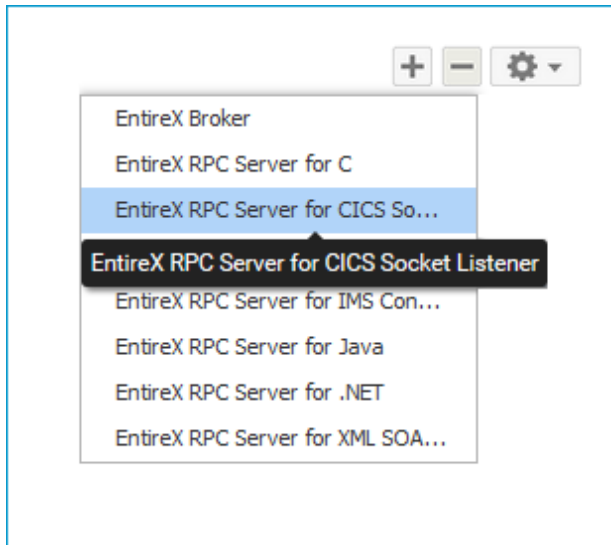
+ −

EntireX Broker

EntireX RPC Server for C

EntireX RPC Server for CICS So...

EntireX RPC Server for CICS Socket Listener

EntireX RPC Server for IMS Con...

EntireX RPC Server for Java

EntireX RPC Server for .NET

EntireX RPC Server for XML SOA...